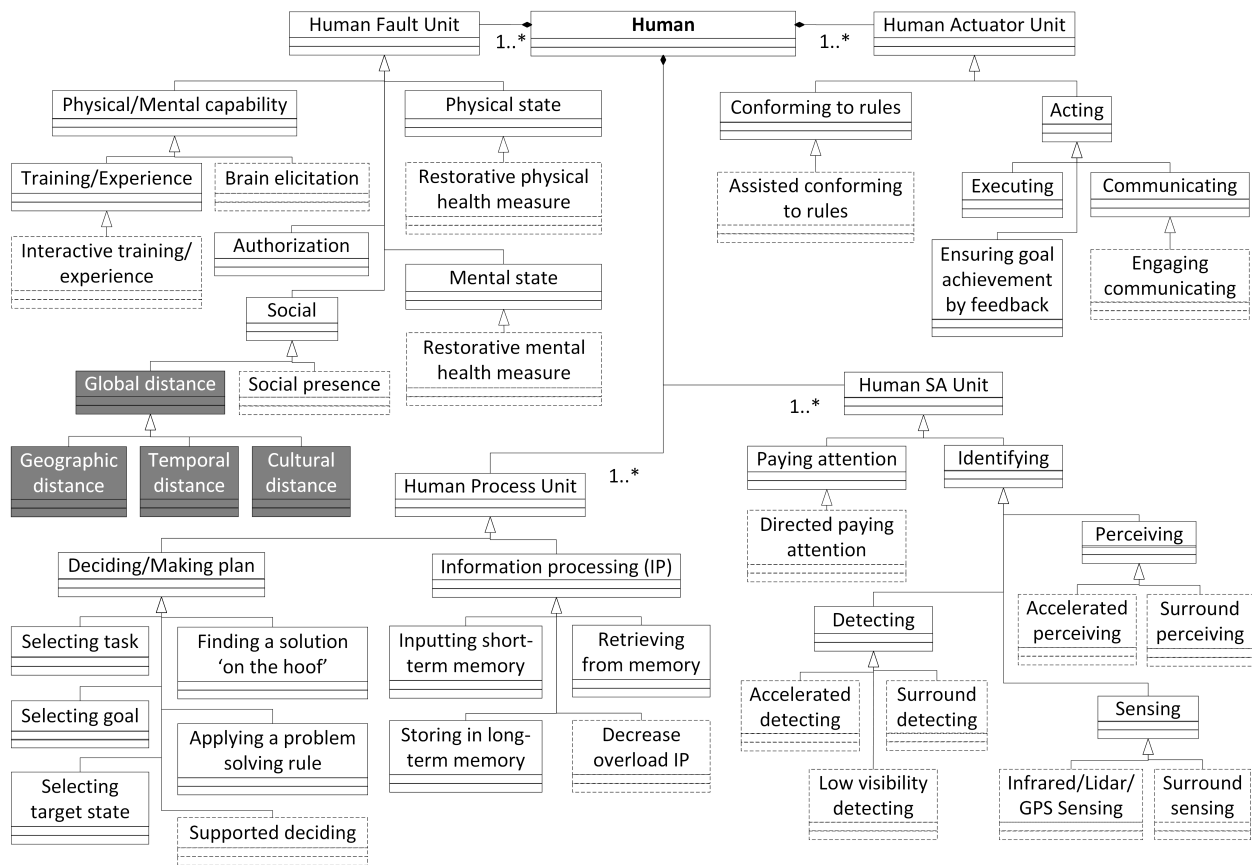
Human Fault Unit
1..*
**Human**
1..*
Human Actuator Unit

Physical/Mental capability
Physical state
Conforming to rules
Acting

Training/Experience
Brain elicitation
Restorative physical health measure
Assisted conforming to rules
Executing
Communicating

Interactive training/ experience
Authorization
Ensuring goal achievement by feedback
Engaging communicating

Mental state
Social
Restorative mental health measure

Global distance
Social presence
Human SA Unit
1..*

Geographic distance
Temporal distance
Cultural distance
Human Process Unit
1..*
Paying attention
Identifying

Directed paying attention
Perceiving

Deciding/Making plan
Information processing (IP)

Selecting task
Finding a solution 'on the hoof'
Inputting short-term memory
Retrieving from memory
Detecting
Accelerated perceiving
Surround perceiving

Selecting goal
Applying a problem solving rule
Storing in long-term memory
Decrease overload IP
Accelerated detecting
Surround detecting
Sensing

Selecting target state
Supported deciding
Low visibility detecting
Infrared/Lidar/ GPS Sensing
Surround sensing